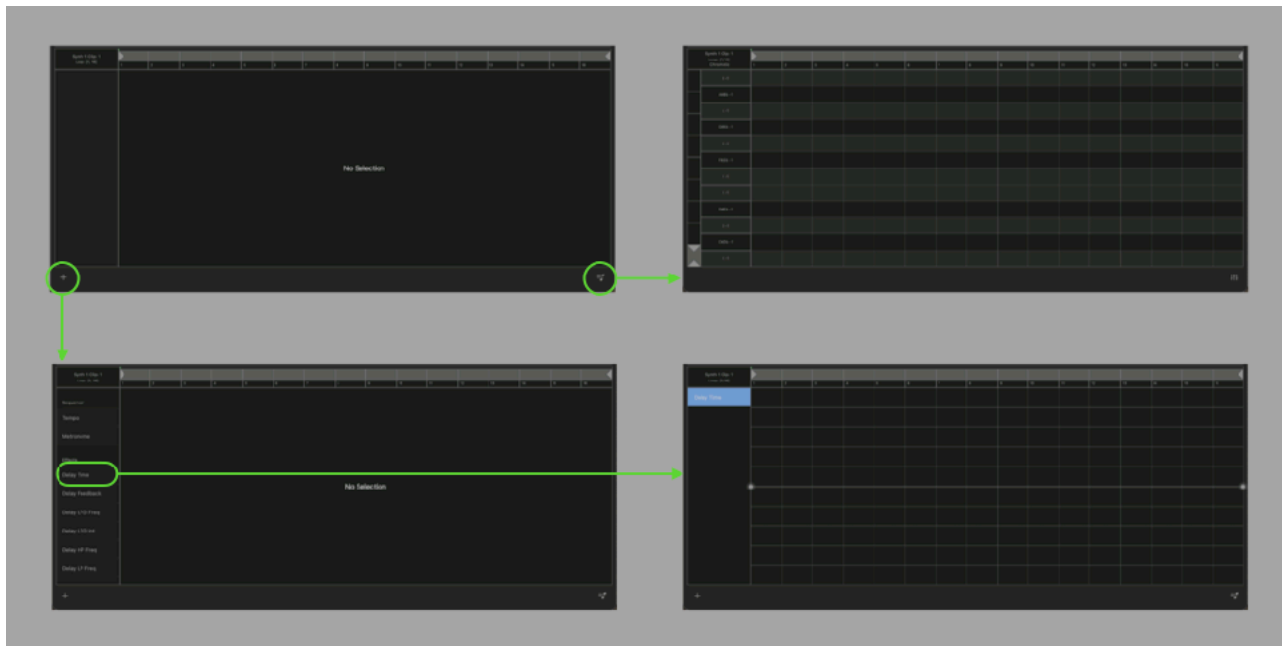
Synth 1 Clip 1
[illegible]

No Selection

+

Synth 1 Clip 1
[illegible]

Synth 1 Clip 1
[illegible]

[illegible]
Tempo
Metronome
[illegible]
Delay Time
Delay Feedback
Delay L/G Freq
Delay L/G Lvl
Delay HF Freq
Delay LF Freq

No Selection

+

Synth 1 Clip 1
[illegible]

Delay Time

+